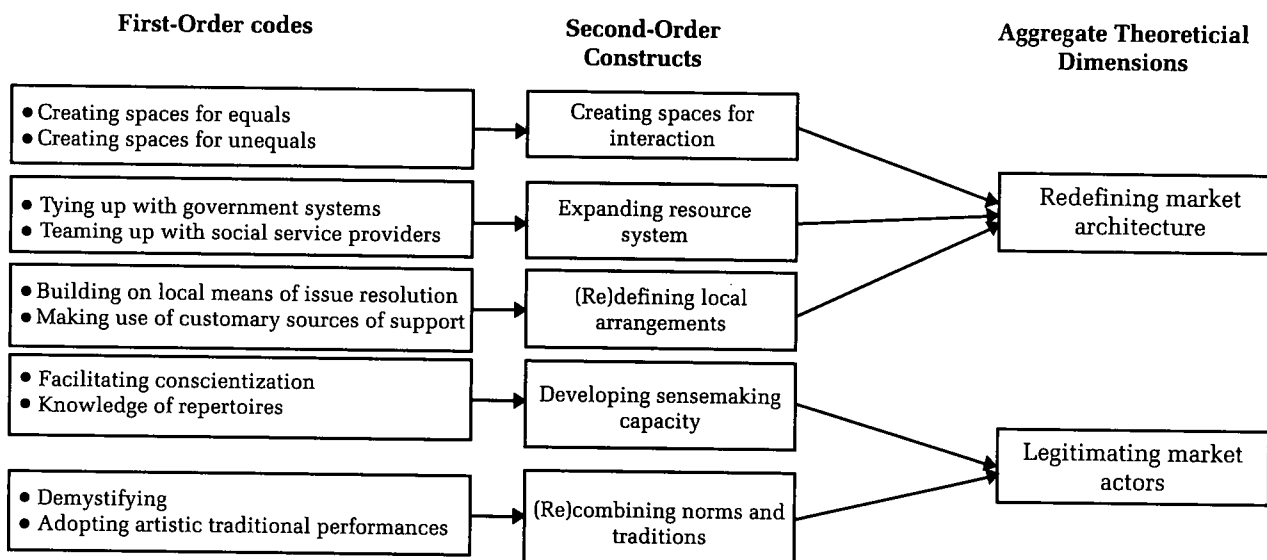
First-Order codes

Second-Order Constructs

Aggregate Theoreticial Dimensions

• Creating spaces for equals
• Creating spaces for unequals

Creating spaces for interaction

• Tying up with government systems
• Teaming up with social service providers

Expanding resource system

Redefining market architecture

• Building on local means of issue resolution
• Making use of customary sources of support

(Re)defining local arrangements

• Facilitating conscientization
• Knowledge of repertoires

Developing sensemaking capacity

Legitimating market actors

• Demystifying
• Adopting artistic traditional performances

(Re)combining norms and traditions